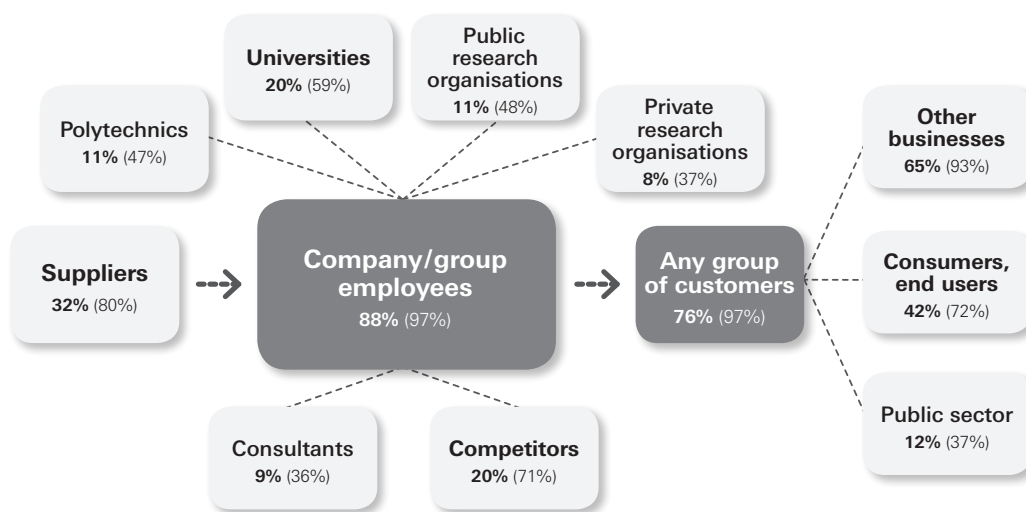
Universities
20% (59%)

Public research organisations
11% (48%)

Polytechnics
11% (47%)

Private research organisations
8% (37%)

Other businesses
65% (93%)

Suppliers
32% (80%)

Company/group employees
88% (97%)

Any group of customers
76% (97%)

Consumers, end users
42% (72%)

Public sector
12% (37%)

Consultants
9% (36%)

Competitors
20% (71%)